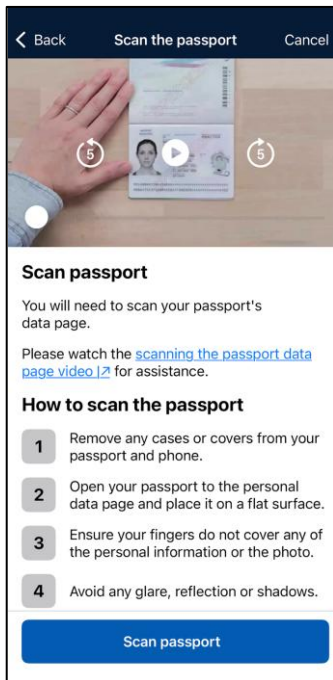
< Back Scan the passport Cancel

5 5

Scan passport

You will need to scan your passport's data page.

Please watch the scanning the passport data page video ↗ for assistance.

How to scan the passport

1 Remove any cases or covers from your passport and phone.

2 Open your passport to the personal data page and place it on a flat surface.

3 Ensure your fingers do not cover any of the personal information or the photo.

4 Avoid any glare, reflection or shadows.

Scan passport